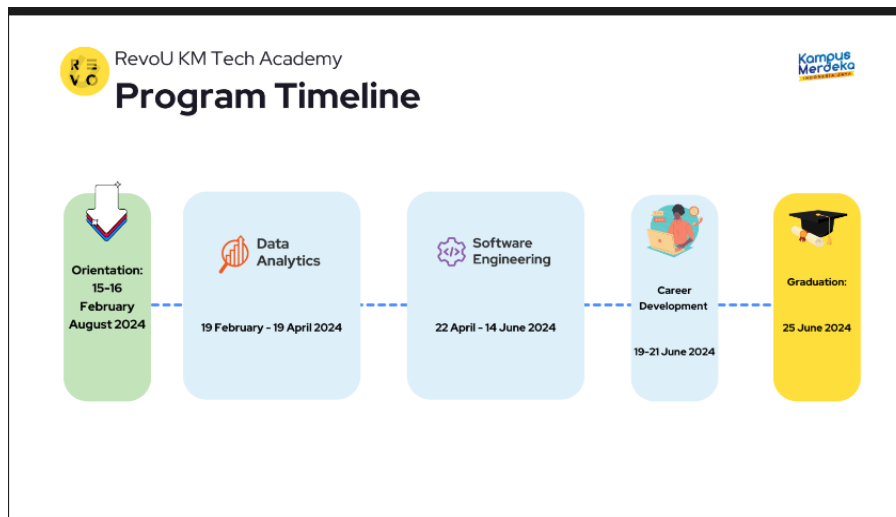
RE
VO

RevoU KM Tech Academy

Program Timeline

Kampus Merdeka
INDONESIA JAYA

Orientation:
15-16
February
August 2024

Data
Analytics

19 February - 19 April 2024

Software
Engineering

22 April - 14 June 2024

Career
Development

19-21 June 2024

Graduation:

25 June 2024